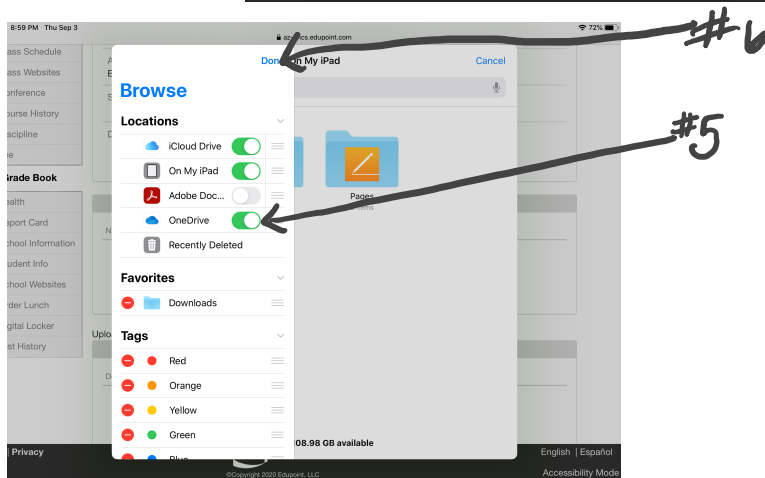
8:59 PM Thu Sep 3

az-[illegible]cs.edupoint.com

72%

#6

#5

ass Schedule
ass Websites
onference
ourse History
scipline
ne
Grade Book
ealth
eport Card
chool Information
udent Info
chool Websites
rder Lunch
gital Locker
st History

Uplo

Done

On My iPad

Cancel

Browse

Locations

iCloud Drive

On My iPad

Adobe Doc...

OneDrive

Recently Deleted

Favorites

Downloads

Tags

Red

Orange

Yellow

Green

Blue

Pages

08.98 GB available

| Privacy

English | Español

©Copyright 2020 Edupoint, LLC

Accessibility Mode